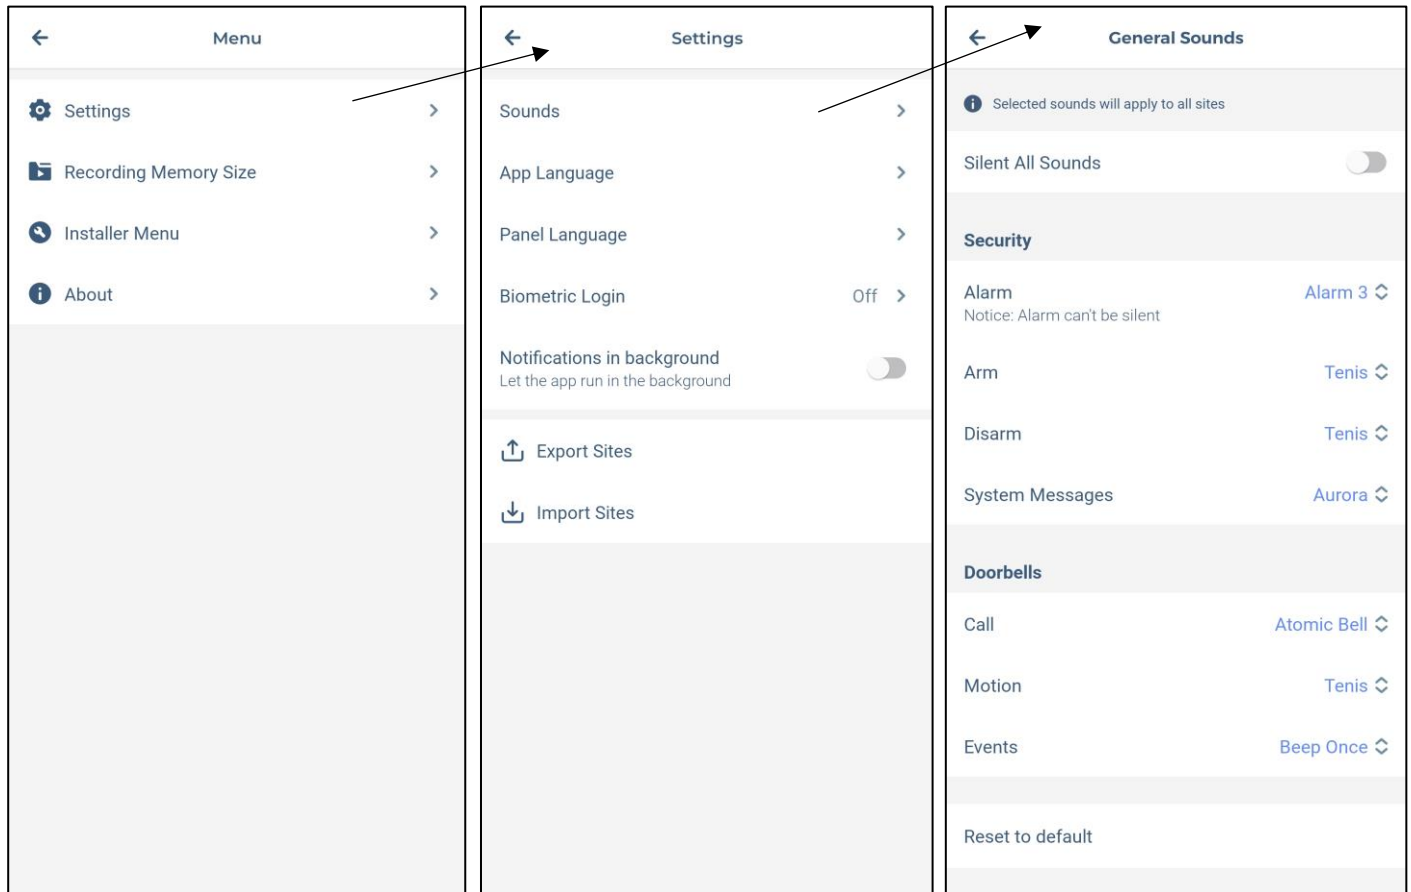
Menu

Settings

Recording Memory Size

Installer Menu

About

Settings

Sounds

App Language

Panel Language

Biometric Login Off

Notifications in background
Let the app run in the background

Export Sites

Import Sites

General Sounds

Selected sounds will apply to all sites

Silent All Sounds

Security

Alarm Alarm 3
Notice: Alarm can't be silent

Arm Tenis

Disarm Tenis

System Messages Aurora

Doorbells

Call Atomic Bell

Motion Tenis

Events Beep Once

Reset to default